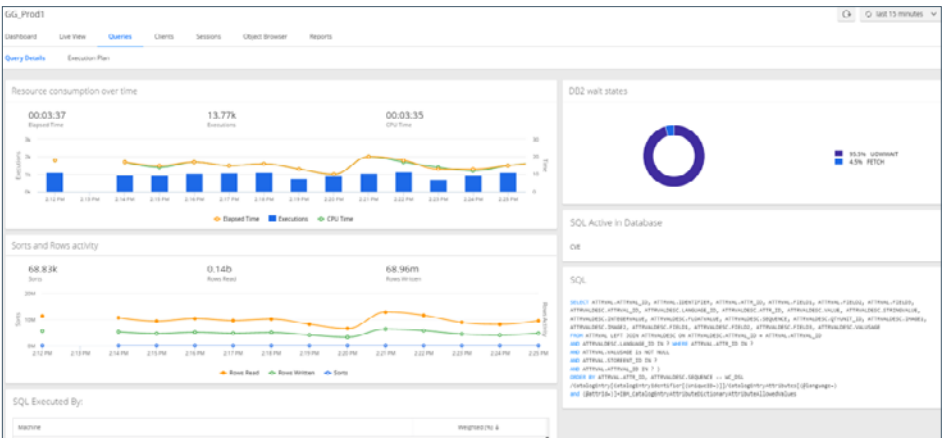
GG_Prod1

last 15 minutes

Dashboard Live View Queries Clients Sessions Object Browser Reports

Query Details Execution Plan

Resource consumption over time

00:03:37
Elapsed Time

13.77k
Executions

00:03:35
CPU Time

Executions

Time

2:12 PM 2:13 PM 2:14 PM 2:15 PM 2:16 PM 2:17 PM 2:18 PM 2:19 PM 2:20 PM 2:21 PM 2:22 PM 2:23 PM 2:24 PM 2:25 PM

Elapsed Time Executions CPU Time

DB2 wait states

95.5% UOWWAIT
4.5% FETCH

SQL Active in Database

cve

SQL

SELECT ATTRVAL.ATTRVAL_ID, ATTRVAL.IDENTIFIER, ATTRVAL.ATTR_ID, ATTRVAL.FIELD1, ATTRVAL.FIELD2, ATTRVAL.FIELD3, ATTRVALDESC.ATTRVAL_ID, ATTRVALDESC.LANGUAGE_ID, ATTRVALDESC.ATTR_ID, ATTRVALDESC.VALUE, ATTRVALDESC.STRINGVALUE, ATTRVALDESC.INTEGERVALUE, ATTRVALDESC.FLOATVALUE, ATTRVALDESC.SEQUENCE, ATTRVALDESC.QTYUNIT_ID, ATTRVALDESC.IMAGE1, ATTRVALDESC.IMAGE2, ATTRVALDESC.FIELD1, ATTRVALDESC.FIELD2, ATTRVALDESC.FIELD3, ATTRVALDESC.VALUSAGE FROM ATTRVAL LEFT JOIN ATTRVALDESC ON ATTRVALDESC.ATTRVAL_ID = ATTRVAL.ATTRVAL_ID AND ATTRVALDESC.LANGUAGE_ID IN ? WHERE ATTRVAL.ATTR_ID IN ? AND ATTRVAL.VALUSAGE IS NOT NULL AND ATTRVAL.STOREENT_ID IN ? AND ATTRVAL.ATTR_ID IN ? ) ORDER BY ATTRVAL.ATTR_ID, ATTRVALDESC.SEQUENCE -- WC_DSL /CatalogEntry[CatalogEntryIdentifier[(uniqueID=)]]/CatalogEntryAttributes[(@language=)] and (@attrib=)]=IBM_CatalogEntryAttributeDictionaryAttributeAllowedValues

Sorts and Rows activity

68.83k
Sorts

0.14b
Rows Read

68.96m
Rows Written

Sorts

Rows Activity

2:12 PM 2:13 PM 2:14 PM 2:15 PM 2:16 PM 2:17 PM 2:18 PM 2:19 PM 2:20 PM 2:21 PM 2:22 PM 2:23 PM 2:24 PM 2:25 PM

Rows Read Rows Written Sorts

SQL Executed By:

Machine

Weighted (%) &